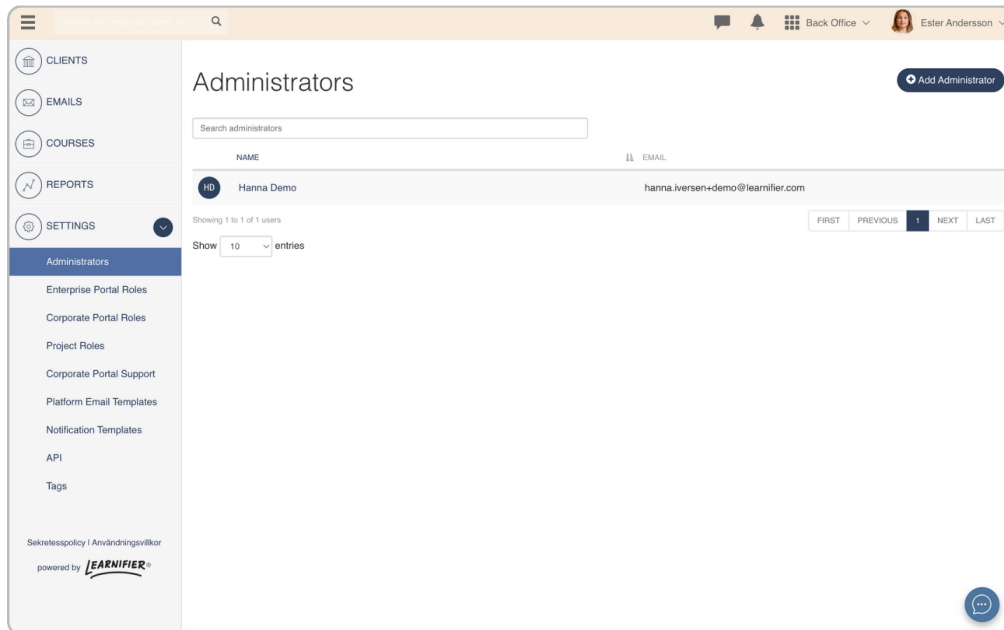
Search for products, users, etc.

Back Office

Ester Andersson

CLIENTS

EMAILS

COURSES

REPORTS

SETTINGS

Administrators

Enterprise Portal Roles

Corporate Portal Roles

Project Roles

Corporate Portal Support

Platform Email Templates

Notification Templates

API

Tags

Sekretesspolicy | Användningsvillkor

powered by LEARNIFIER

Administrators

Add Administrator

Search administrators

| | NAME | EMAIL |
|---|---|---|
| HD | Hanna Demo | hanna.iversen+demo@learnifier.com |

Showing 1 to 1 of 1 users

FIRST PREVIOUS 1 NEXT LAST

Show 10 entries